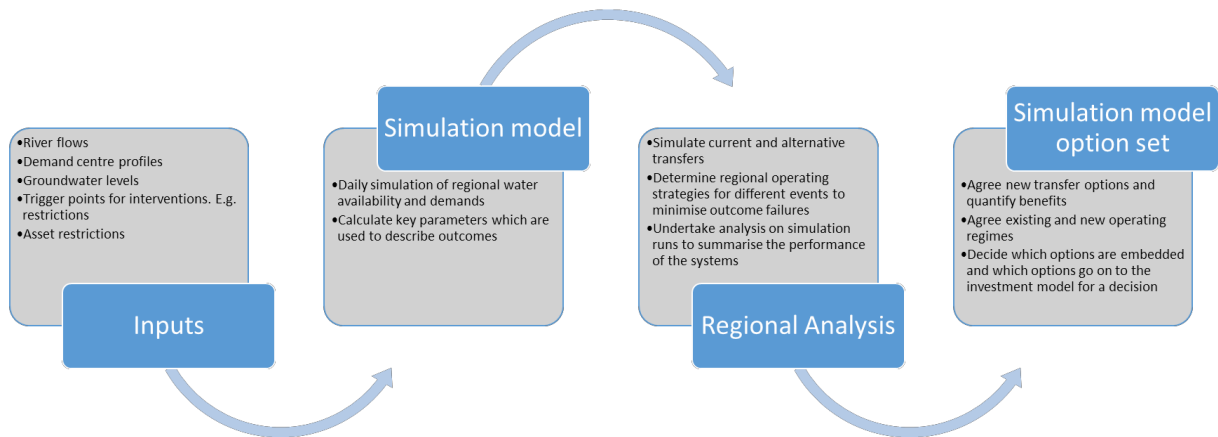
•River flows
•Demand centre profiles
•Groundwater levels
•Trigger points for interventions. E.g. restrictions
•Asset restrictions

Inputs

Simulation model

•Daily simulation of regional water availability and demands
•Calculate key parameters which are used to describe outcomes

•Simulate current and alternative transfers
•Determine regional operating strategies for different events to minimise outcome failures
•Undertake analysis on simulation runs to summarise the performance of the systems

Regional Analysis

Simulation model option set

•Agree new transfer options and quantify benefits
•Agree existing and new operating regimes
•Decide which options are embedded and which options go on to the investment model for a decision